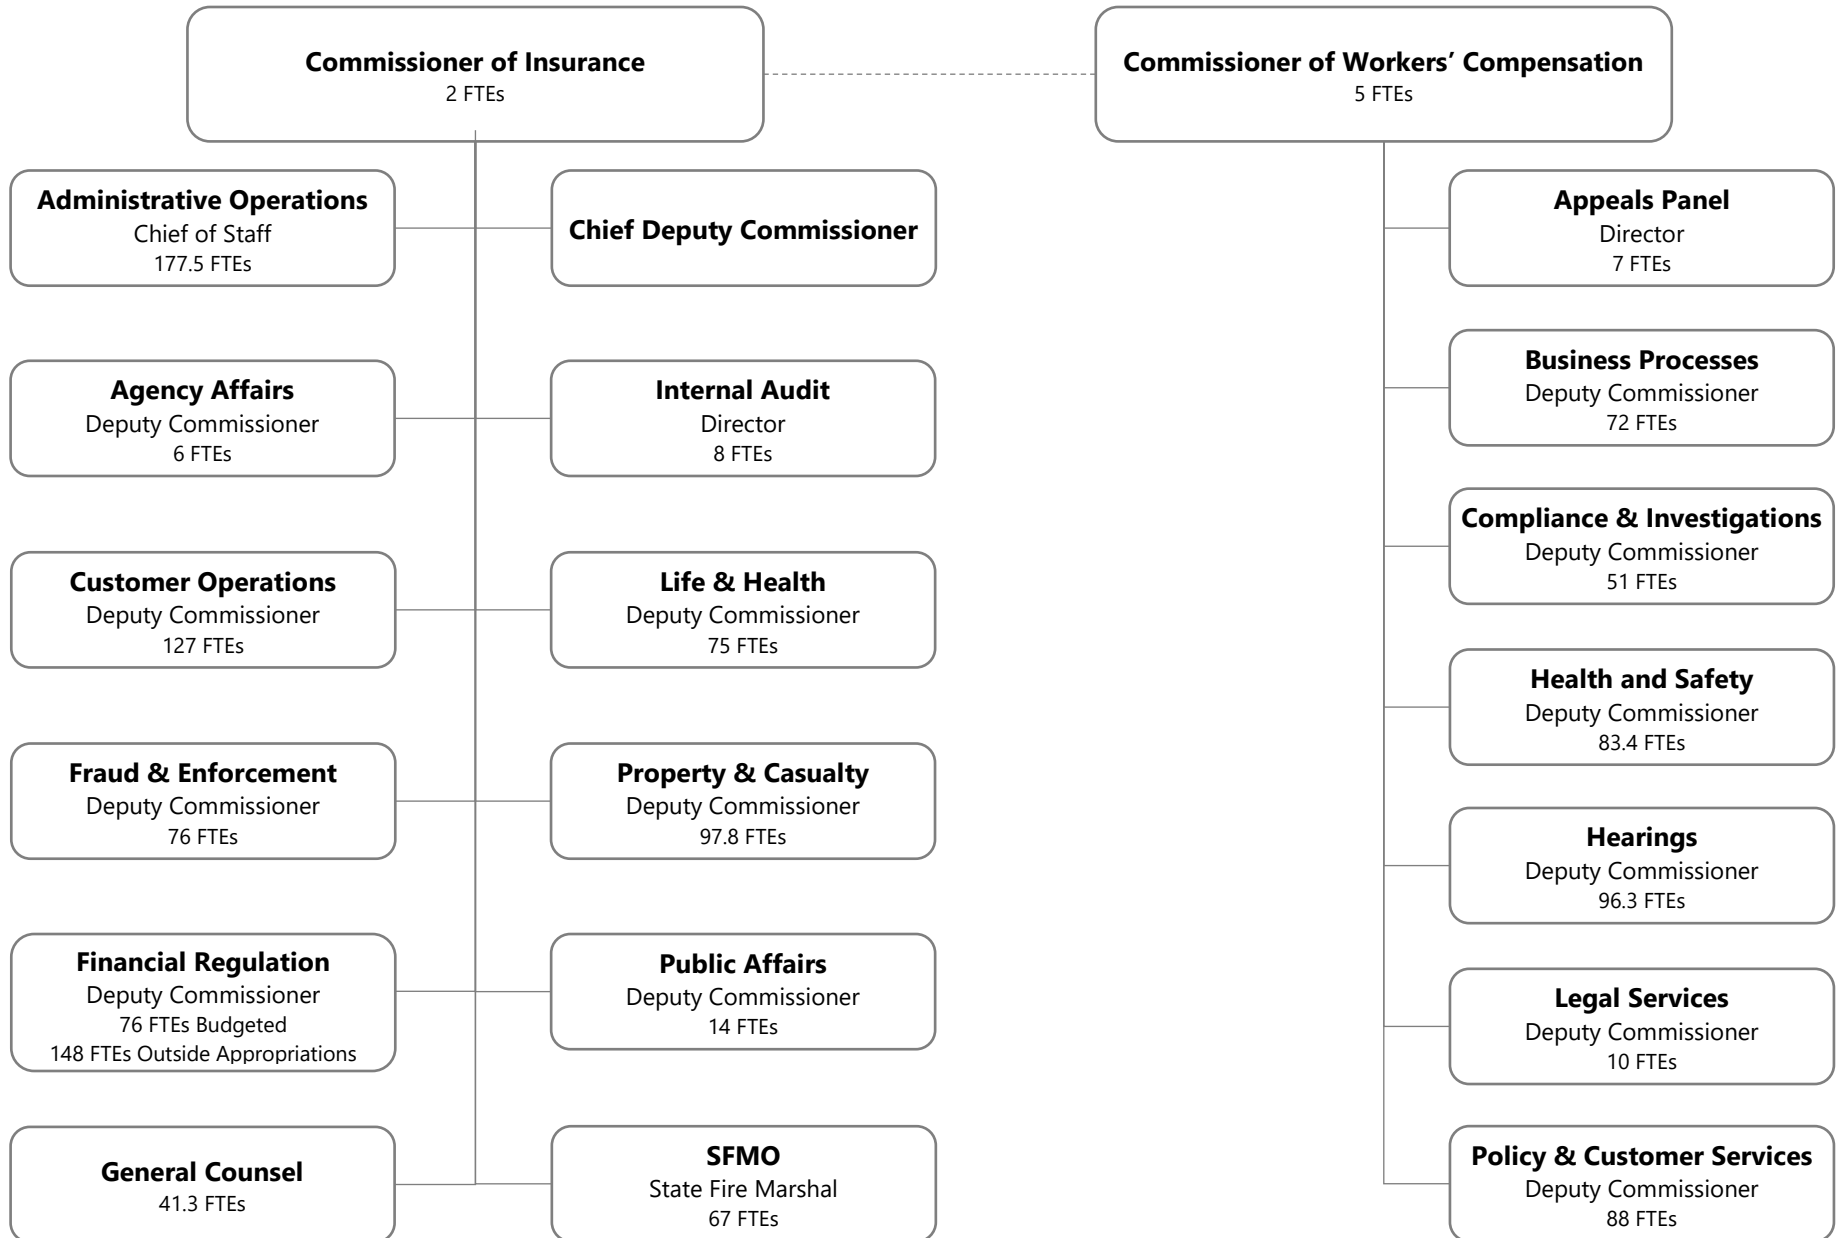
Commissioner of Insurance
2 FTEs

Commissioner of Workers' Compensation
5 FTEs

Administrative Operations
Chief of Staff
177.5 FTEs

Chief Deputy Commissioner

Agency Affairs
Deputy Commissioner
6 FTEs

Internal Audit
Director
8 FTEs

Customer Operations
Deputy Commissioner
127 FTEs

Life & Health
Deputy Commissioner
75 FTEs

Fraud & Enforcement
Deputy Commissioner
76 FTEs

Property & Casualty
Deputy Commissioner
97.8 FTEs

Financial Regulation
Deputy Commissioner
76 FTEs Budgeted
148 FTEs Outside Appropriations

Public Affairs
Deputy Commissioner
14 FTEs

General Counsel
41.3 FTEs

SFMO
State Fire Marshal
67 FTEs

Appeals Panel
Director
7 FTEs

Business Processes
Deputy Commissioner
72 FTEs

Compliance & Investigations
Deputy Commissioner
51 FTEs

Health and Safety
Deputy Commissioner
83.4 FTEs

Hearings
Deputy Commissioner
96.3 FTEs

Legal Services
Deputy Commissioner
10 FTEs

Policy & Customer Services
Deputy Commissioner
88 FTEs